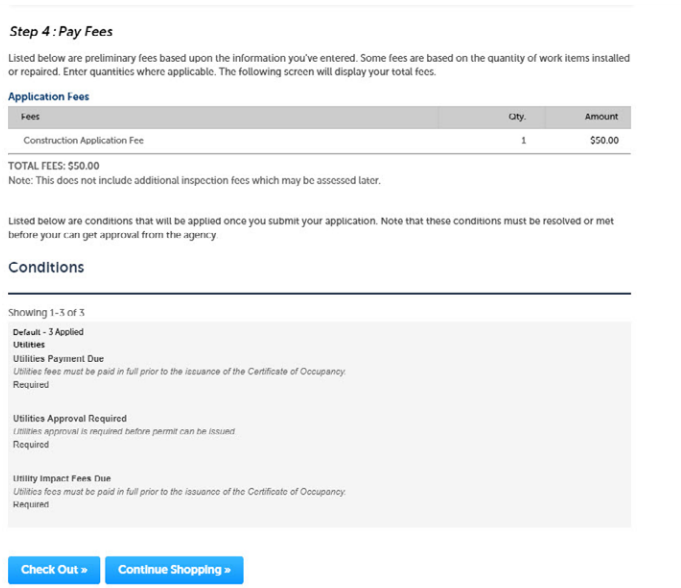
Step 4 : Pay Fees

Listed below are preliminary fees based upon the information you've entered. Some fees are based on the quantity of work items installed or repaired. Enter quantities where applicable. The following screen will display your total fees.

Application Fees

| Fees | Qty. | Amount |
|---|---|---|
| Construction Application Fee | 1 | $50.00 |

TOTAL FEES: $50.00
Note: This does not include additional inspection fees which may be assessed later.

Listed below are conditions that will be applied once you submit your application. Note that these conditions must be resolved or met before your can get approval from the agency.

Conditions

Showing 1-3 of 3

Default - 3 Applied
Utilities
Utilities Payment Due
Utilities fees must be paid in full prior to the issuance of the Certificate of Occupancy.
Required

Utilities Approval Required
Utilities approval is required before permit can be issued.
Required

Utility Impact Fees Due
Utilities fees must be paid in full prior to the issuance of the Certificate of Occupancy.
Required

Check Out »
Continue Shopping »